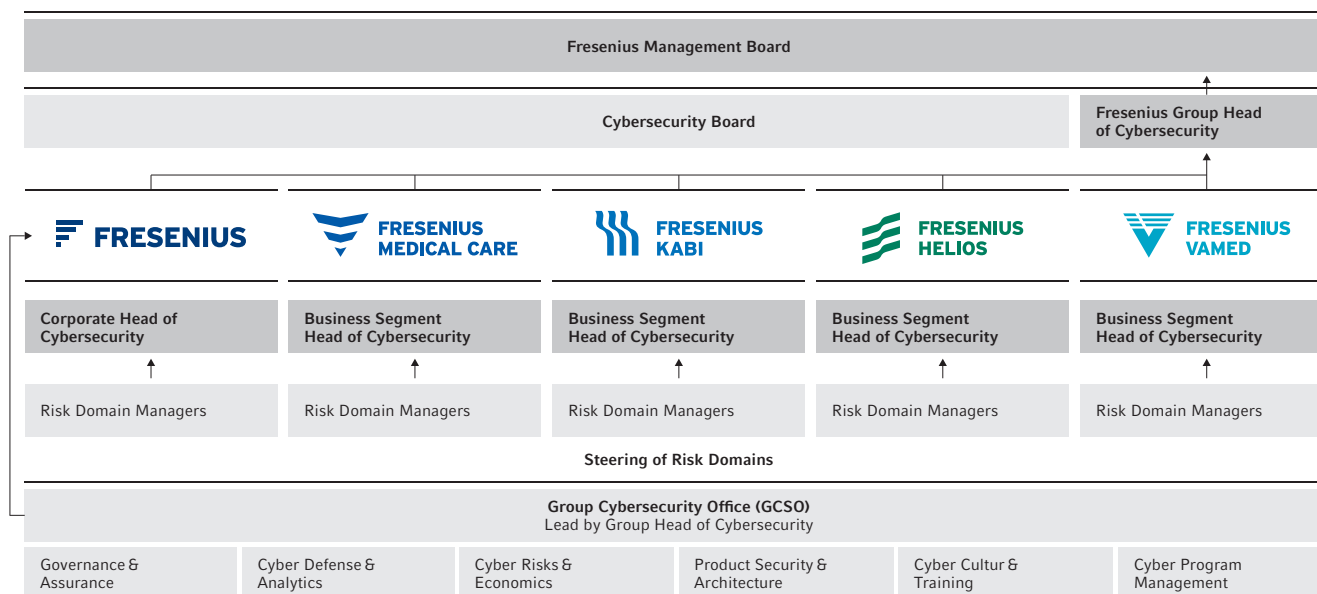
Fresenius Management Board

Cybersecurity Board

Fresenius Group Head of Cybersecurity

FRESENIUS

FRESENIUS MEDICAL CARE

FRESENIUS KABI

FRESENIUS HELIOS

FRESENIUS VAMED

Corporate Head of Cybersecurity

Business Segment Head of Cybersecurity

Business Segment Head of Cybersecurity

Business Segment Head of Cybersecurity

Business Segment Head of Cybersecurity

Risk Domain Managers

Risk Domain Managers

Risk Domain Managers

Risk Domain Managers

Risk Domain Managers

Steering of Risk Domains

Group Cybersecurity Office (GCSO)
Lead by Group Head of Cybersecurity

Governance & Assurance

Cyber Defense & Analytics

Cyber Risks & Economics

Product Security & Architecture

Cyber Cultur & Training

Cyber Program Management